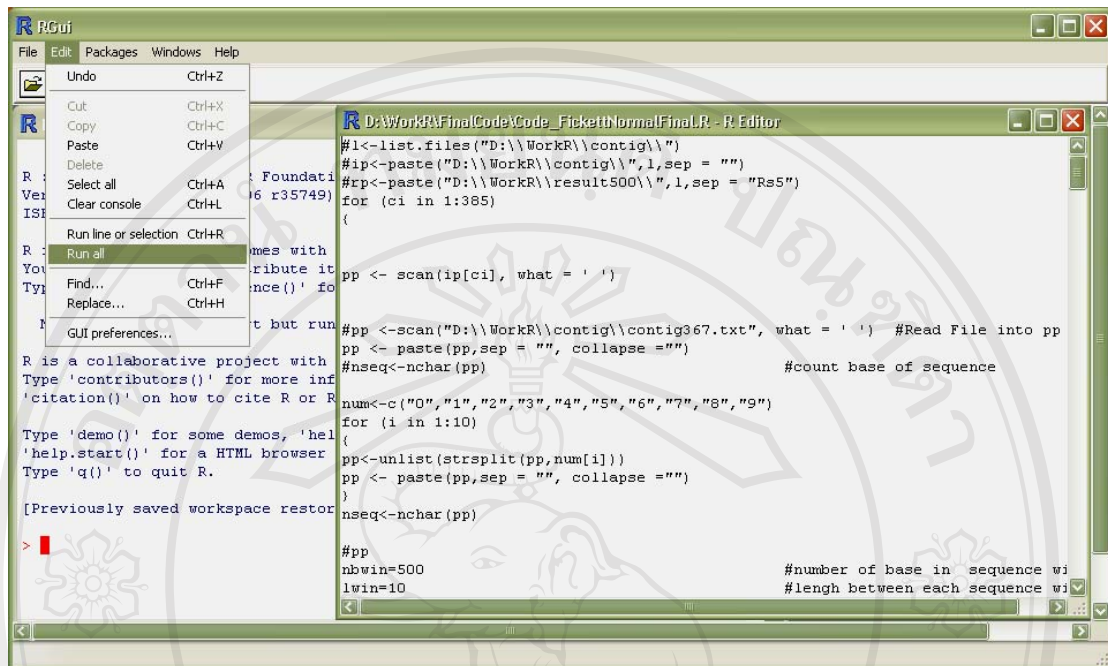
RGui

File Edit Packages Windows Help

Undo Ctrl+Z

Cut Ctrl+X
Copy Ctrl+C
Paste Ctrl+V
Delete
Select all Ctrl+A
Clear console Ctrl+L

Run line or selection Ctrl+R
Run all

Find... Ctrl+F
Replace... Ctrl+H

GUI preferences...

R : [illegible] Foundati
Ver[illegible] 6 r35749)
ISI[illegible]

R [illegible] mes with
You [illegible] ribute it
Typ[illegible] nce()' fo

N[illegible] t but run

R is a collaborative project with
Type 'contributors()' for more inf
'citation()' on how to cite R or R

Type 'demo()' for some demos, 'hel
'help.start()' for a HTML browser
Type 'q()' to quit R.

[Previously saved workspace restor

>

D:\WorkR\FinalCode\Code_FickettNormalFinal.R - R Editor

#l<-list.files("D:\\WorkR\\contig\\")
#ip<-paste("D:\\WorkR\\contig\\",l,sep = "")
#rp<-paste("D:\\WorkR\\result500\\",l,sep = "Rs5")
for (ci in 1:385)
{

pp <- scan(ip[ci], what = ' ')

#pp <-scan("D:\\WorkR\\contig\\contig367.txt", what = ' ') #Read File into pp
pp <- paste(pp,sep = "", collapse ="")
#nseq<-nchar(pp) #count base of sequence

num<-c("0","1","2","3","4","5","6","7","8","9")
for (i in 1:10)
{
pp<-unlist(strsplit(pp,num[i]))
pp <- paste(pp,sep = "", collapse ="")
}
nseq<-nchar(pp)

#pp
nbwin=500 #number of base in sequence wi
lwin=10 #lengh between each sequence wi